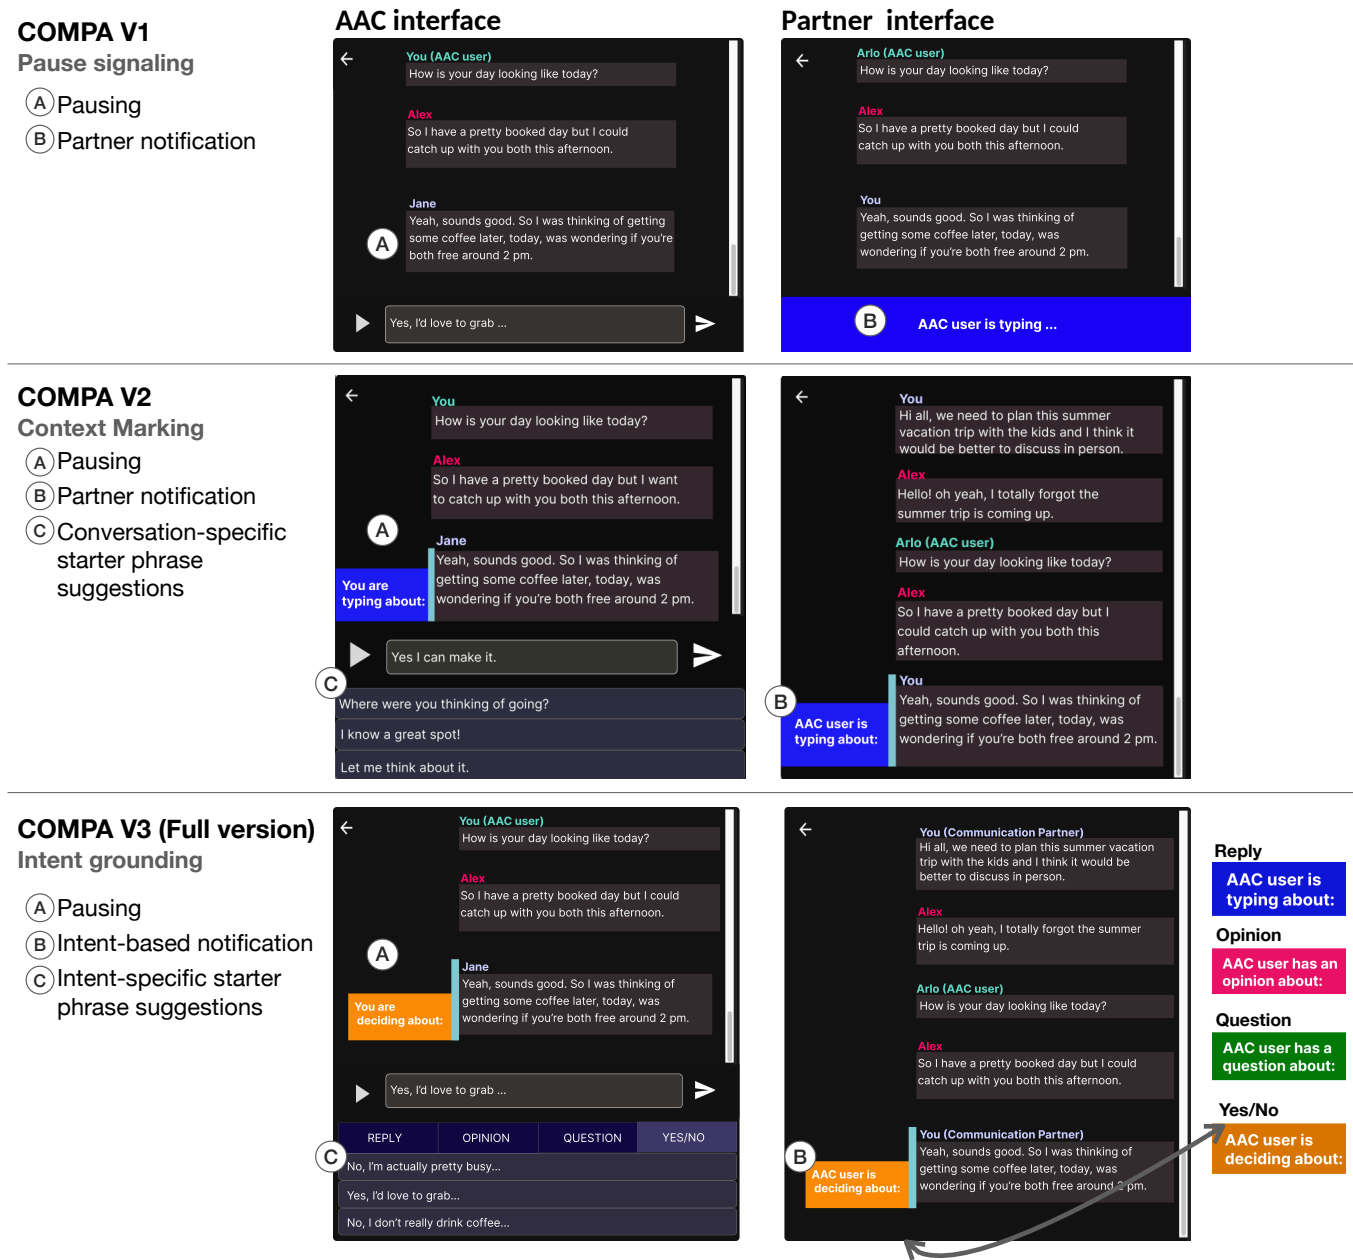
COMPA V1
Pause signaling
A Pausing
B Partner notification

AAC interface

You (AAC user)
How is your day looking like today?

Alex
So I have a pretty booked day but I could catch up with you both this afternoon.

Jane
Yeah, sounds good. So I was thinking of getting some coffee later, today, was wondering if you're both free around 2 pm.

A

Yes, I'd love to grab ...

Partner interface

Arlo (AAC user)
How is your day looking like today?

Alex
So I have a pretty booked day but I could catch up with you both this afternoon.

You
Yeah, sounds good. So I was thinking of getting some coffee later, today, was wondering if you're both free around 2 pm.

B AAC user is typing ...

COMPA V2
Context Marking
A Pausing
B Partner notification
C Conversation-specific starter phrase suggestions

You
How is your day looking like today?

Alex
So I have a pretty booked day but I want to catch up with you both this afternoon.

A

Jane
You are typing about:
Yeah, sounds good. So I was thinking of getting some coffee later, today, was wondering if you're both free around 2 pm.

Yes I can make it.

C
Where were you thinking of going?
I know a great spot!
Let me think about it.

You
Hi all, we need to plan this summer vacation trip with the kids and I think it would be better to discuss in person.

Alex
Hello! oh yeah, I totally forgot the summer trip is coming up.

Arlo (AAC user)
How is your day looking like today?

Alex
So I have a pretty booked day but I could catch up with you both this afternoon.

B
You
AAC user is typing about:
Yeah, sounds good. So I was thinking of getting some coffee later, today, was wondering if you're both free around 2 pm.

COMPA V3 (Full version)
Intent grounding
A Pausing
B Intent-based notification
C Intent-specific starter phrase suggestions

You (AAC user)
How is your day looking like today?

Alex
So I have a pretty booked day but I could catch up with you both this afternoon.

A

Jane
You are deciding about:
Yeah, sounds good. So I was thinking of getting some coffee later, today, was wondering if you're both free around 2 pm.

Yes, I'd love to grab ...

REPLY | OPINION | QUESTION | YES/NO
C
No, I'm actually pretty busy...
Yes, I'd love to grab...
No, I don't really drink coffee...

You (Communication Partner)
Hi all, we need to plan this summer vacation trip with the kids and I think it would be better to discuss in person.

Alex
Hello! oh yeah, I totally forgot the summer trip is coming up.

Arlo (AAC user)
How is your day looking like today?

Alex
So I have a pretty booked day but I could catch up with you both this afternoon.

B
You (Communication Partner)
AAC user is deciding about:
Yeah, sounds good. So I was thinking of getting some coffee later, today, was wondering if you're both free around 2 pm.

Reply
AAC user is typing about:
Opinion
AAC user has an opinion about:
Question
AAC user has a question about:
Yes/No
AAC user is deciding about: